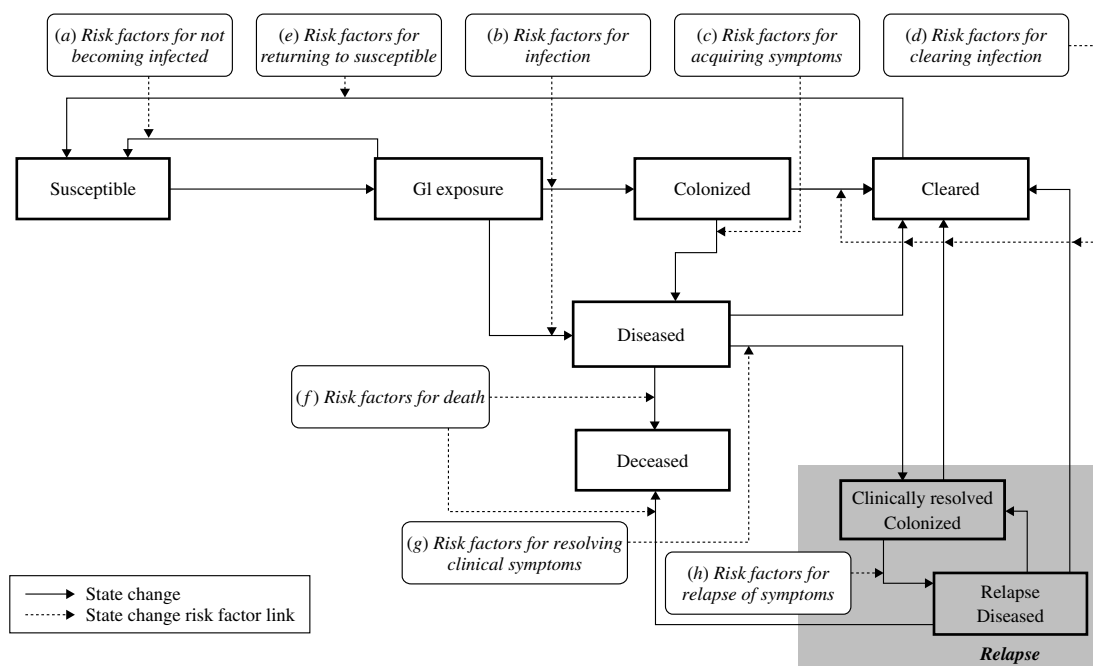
(a) Risk factors for not becoming infected

(e) Risk factors for returning to susceptible

(b) Risk factors for infection

(c) Risk factors for acquiring symptoms

(d) Risk factors for clearing infection

Susceptible

Gl exposure

Colonized

Cleared

Diseased

(f) Risk factors for death

Deceased

Clinically resolved Colonized

(g) Risk factors for resolving clinical symptoms

(h) Risk factors for relapse of symptoms

Relapse Diseased

State change

State change risk factor link

Relapse